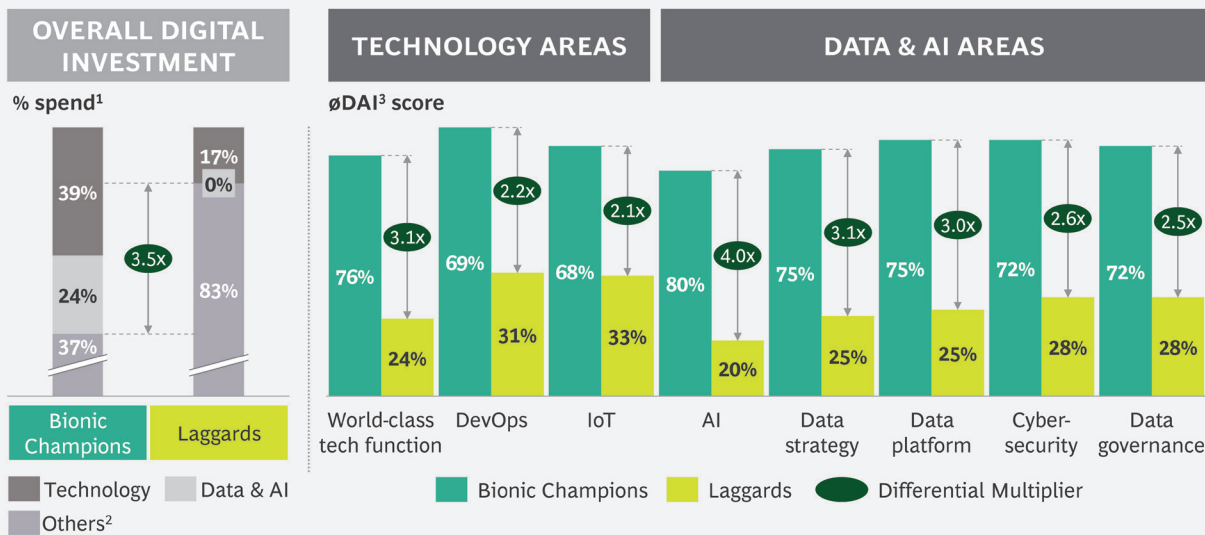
OVERALL DIGITAL INVESTMENT

TECHNOLOGY AREAS

DATA & AI AREAS

% spend$^1$

øDAI$^3$ score

39%
24%
37%
3.5x
17%
0%
83%

76%
3.1x
24%
69%
2.2x
31%
68%
2.1x
33%
80%
4.0x
20%
75%
3.1x
25%
75%
3.0x
25%
72%
2.6x
28%
72%
2.5x
28%

Bionic Champions
Laggards

World-class tech function
DevOps
IoT
AI
Data strategy
Data platform
Cyber-security
Data governance

Technology
Data & AI
Others$^2$

Bionic Champions
Laggards
Differential Multiplier